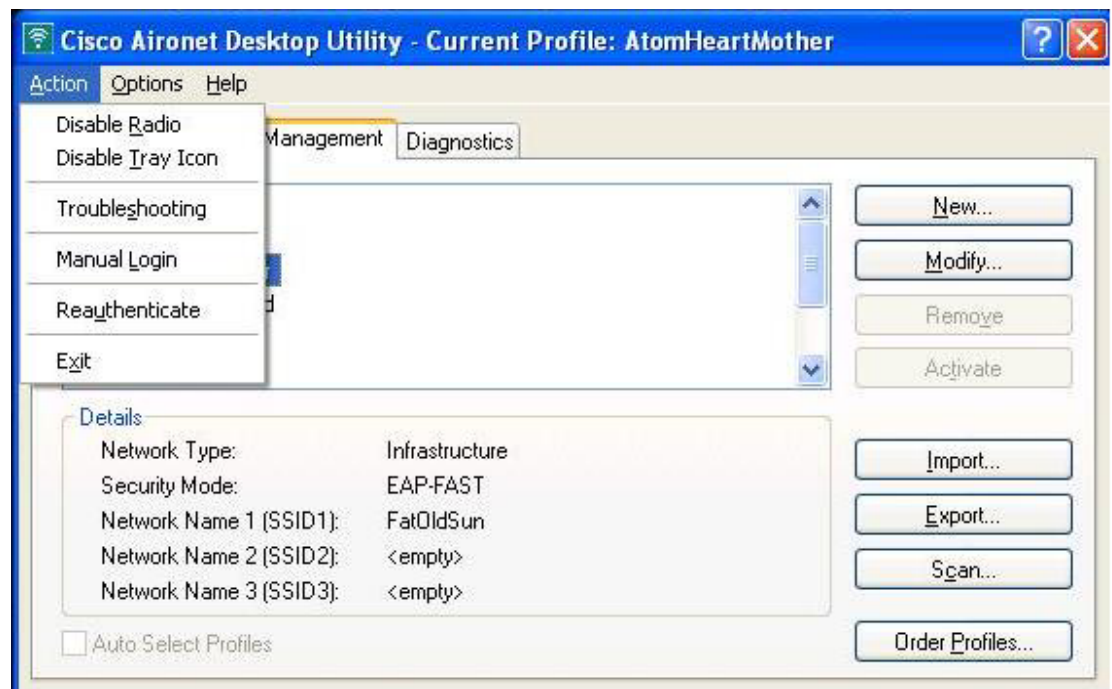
Cisco Aironet Desktop Utility - Current Profile: AtomHeartMother

Action Options Help

Disable Radio
Disable Tray Icon
Troubleshooting
Manual Login
Reauthenticate
Exit

Management Diagnostics

d

New...
Modify...
Remove
Activate

Details

| | |
|---|---|
| Network Type: | Infrastructure |
| Security Mode: | EAP-FAST |
| Network Name 1 (SSID1): | FatOldSun |
| Network Name 2 (SSID2): | <empty> |
| Network Name 3 (SSID3): | <empty> |

Import...
Export...
Scan...

Auto Select Profiles

Order Profiles...